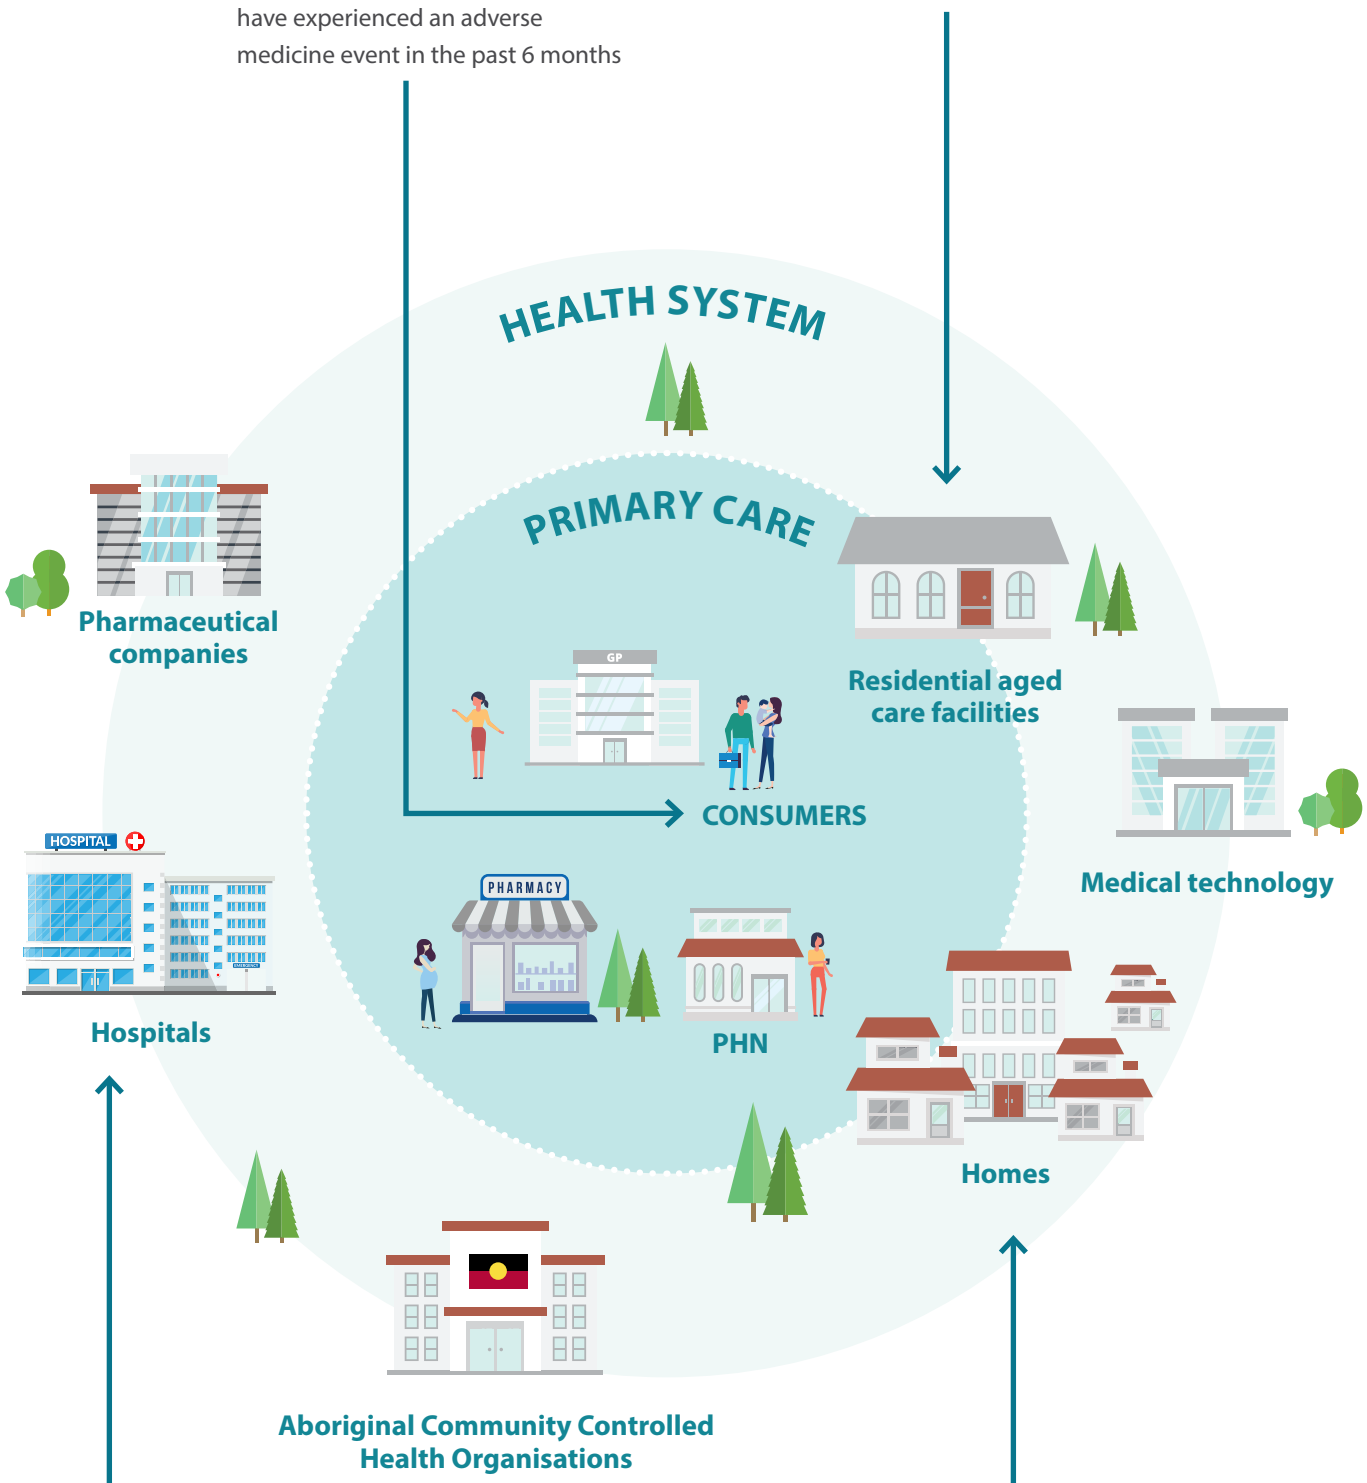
have experienced an adverse medicine event in the past 6 months

HEALTH SYSTEM

PRIMARY CARE

Pharmaceutical companies

GP

Residential aged care facilities

CONSUMERS

Medical technology

HOSPITAL

Hospitals

PHARMACY

PHN

Homes

Aboriginal Community Controlled Health Organisations